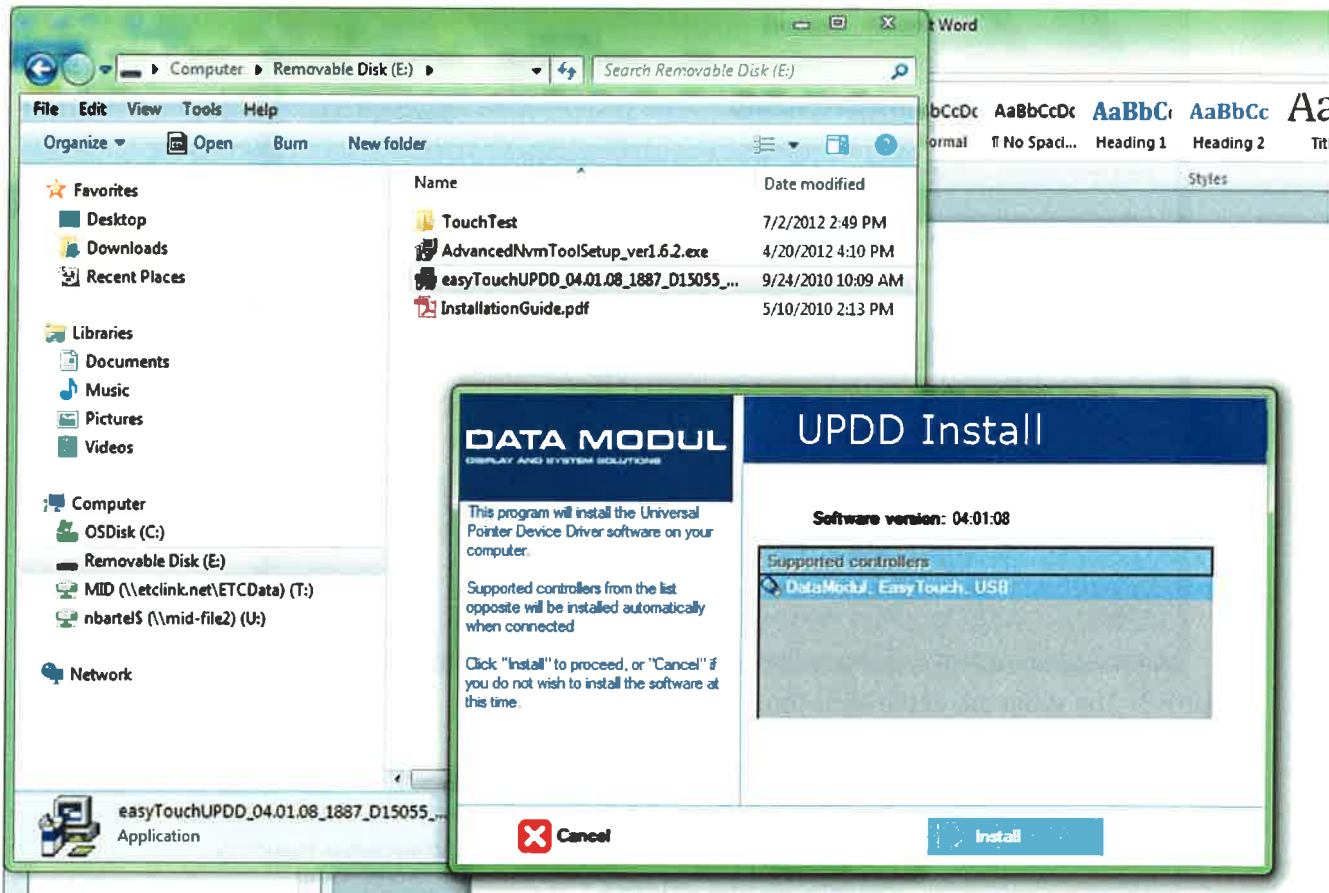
t Word

Computer ▸ Removable Disk (E:) ▸

Search Removable Disk (E:)

File Edit View Tools Help

Organize ▾ Open Burn New folder

bCcDc AaBbCcDc AaBbC AaBbCc Aa
ormal ¶ No Spaci... Heading 1 Heading 2 Tit
Styles

Favorites
Desktop
Downloads
Recent Places

Libraries
Documents
Music
Pictures
Videos

Computer
OSDisk (C:)
Removable Disk (E:)
MID (\\etclink.net\ETCData) (T:)
nbartelS (\\mid-file2) (U:)

Network

| Name | Date modified |
|---|---|
| TouchTest | 7/2/2012 2:49 PM |
| AdvancedNvmToolSetup_ver1.6.2.exe | 4/20/2012 4:10 PM |
| easyTouchUPDD_04.01.08_1887_D15055_... | 9/24/2010 10:09 AM |
| InstallationGuide.pdf | 5/10/2010 2:13 PM |

easyTouchUPDD_04.01.08_1887_D15055_...
Application

DATA MODUL
DISPLAY AND SYSTEM SOLUTIONS

UPDD Install

This program will install the Universal Pointer Device Driver software on your computer.

Supported controllers from the list opposite will be installed automatically when connected

Click "Install" to proceed, or "Cancel" if you do not wish to install the software at this time.

Software version: 04:01:08

Supported controllers
DataModul, EasyTouch, USB

Cancel

Install